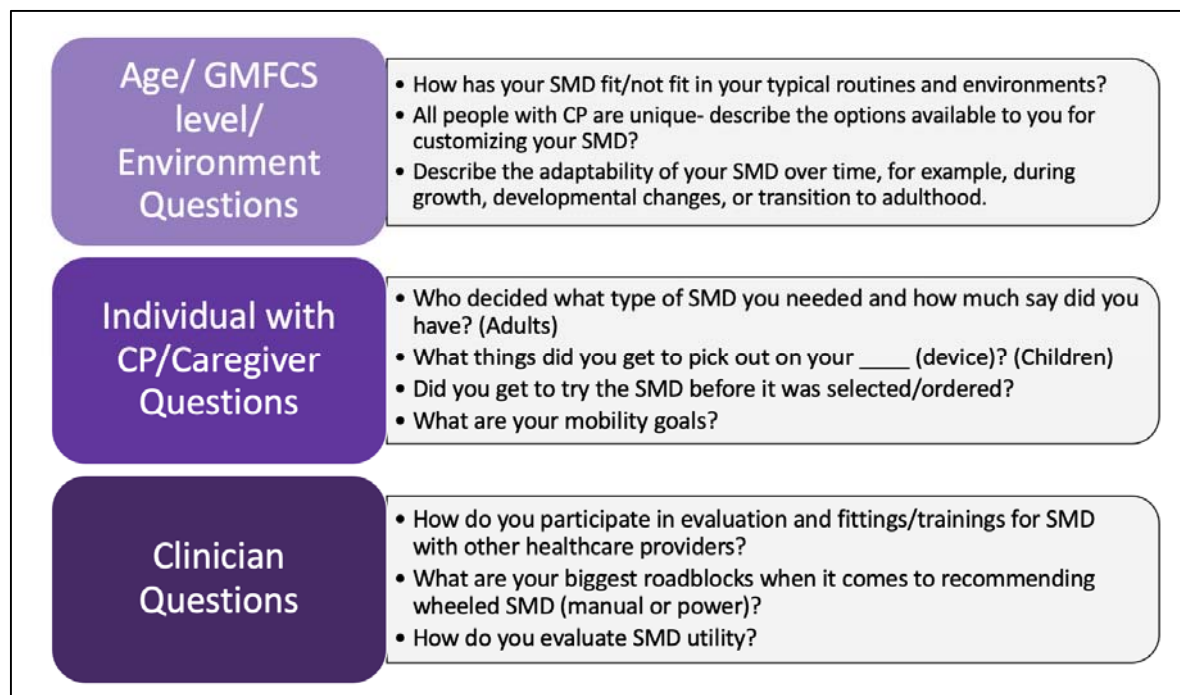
Age/ GMFCS level/ Environment Questions

- How has your SMD fit/not fit in your typical routines and environments?
- All people with CP are unique- describe the options available to you for customizing your SMD?
- Describe the adaptability of your SMD over time, for example, during growth, developmental changes, or transition to adulthood.

Individual with CP/Caregiver Questions

- Who decided what type of SMD you needed and how much say did you have? (Adults)
- What things did you get to pick out on your ____ (device)? (Children)
- Did you get to try the SMD before it was selected/ordered?
- What are your mobility goals?

Clinician Questions

- How do you participate in evaluation and fittings/trainings for SMD with other healthcare providers?
- What are your biggest roadblocks when it comes to recommending wheeled SMD (manual or power)?
- How do you evaluate SMD utility?